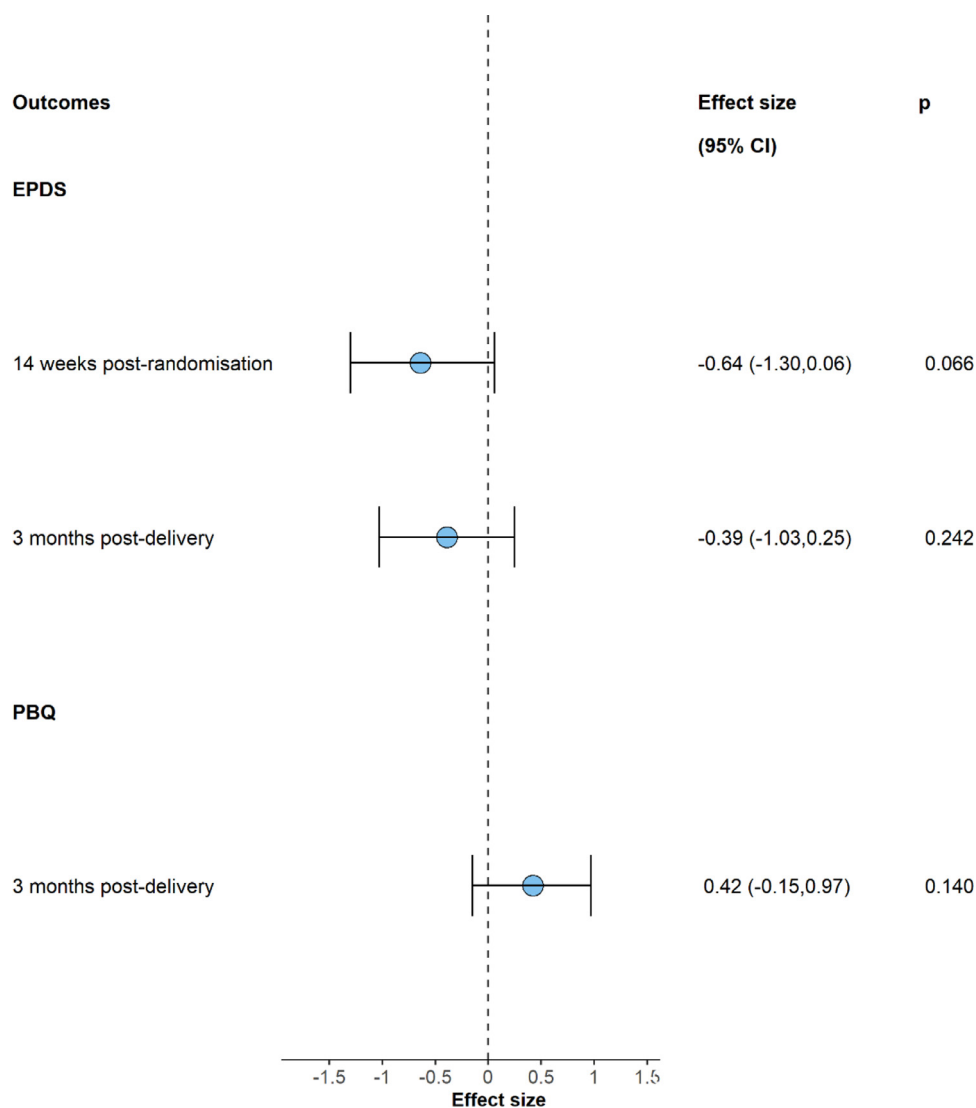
Outcomes

Effect size

(95% CI)

p

EPDS

14 weeks post-randomisation

-0.64 (-1.30,0.06)

0.066

3 months post-delivery

-0.39 (-1.03,0.25)

0.242

PBQ

3 months post-delivery

0.42 (-0.15,0.97)

0.140

-1.5 -1 -0.5 0 0.5 1 1.5

Effect size